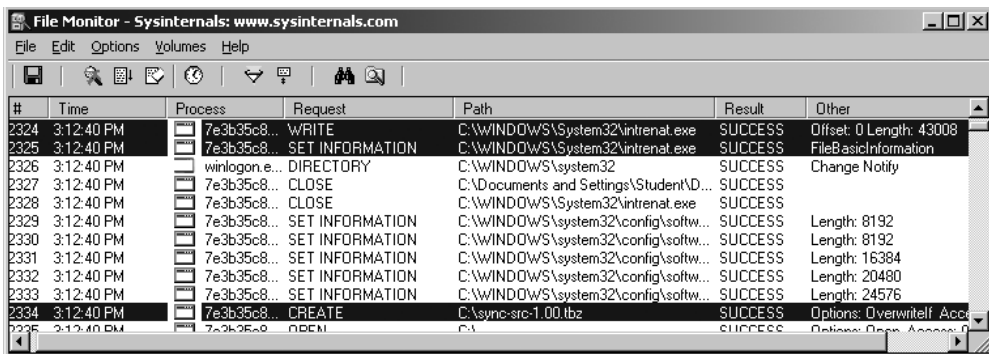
File Monitor - Sysinternals: www.sysinternals.com

File Edit Options Volumes Help

| # | Time | Process | Request | Path | Result | Other |
|---|---|---|---|---|---|---|
| 2324 | 3:12:40 PM | 7e3b35c8... | WRITE | C:\WINDOWS\System32\intrenat.exe | SUCCESS | Offset: 0 Length: 43008 |
| 2325 | 3:12:40 PM | 7e3b35c8... | SET INFORMATION | C:\WINDOWS\System32\intrenat.exe | SUCCESS | FileBasicInformation |
| 2326 | 3:12:40 PM | winlogon.e... | DIRECTORY | C:\WINDOWS\system32 | SUCCESS | Change Notify |
| 2327 | 3:12:40 PM | 7e3b35c8... | CLOSE | C:\Documents and Settings\Student\D... | SUCCESS | |
| 2328 | 3:12:40 PM | 7e3b35c8... | CLOSE | C:\WINDOWS\System32\intrenat.exe | SUCCESS | |
| 2329 | 3:12:40 PM | 7e3b35c8... | SET INFORMATION | C:\WINDOWS\system32\config\softw... | SUCCESS | Length: 8192 |
| 2330 | 3:12:40 PM | 7e3b35c8... | SET INFORMATION | C:\WINDOWS\system32\config\softw... | SUCCESS | Length: 8192 |
| 2331 | 3:12:40 PM | 7e3b35c8... | SET INFORMATION | C:\WINDOWS\system32\config\softw... | SUCCESS | Length: 16384 |
| 2332 | 3:12:40 PM | 7e3b35c8... | SET INFORMATION | C:\WINDOWS\system32\config\softw... | SUCCESS | Length: 20480 |
| 2333 | 3:12:40 PM | 7e3b35c8... | SET INFORMATION | C:\WINDOWS\system32\config\softw... | SUCCESS | Length: 24576 |
| 2334 | 3:12:40 PM | 7e3b35c8... | CREATE | C:\sync-src-1.00.tbz | SUCCESS | Options: OverwriteIf Acc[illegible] |
| 2335 | 3:12:40 PM | 7e3b35c8... | OPEN | C:\ | SUCCESS | Options: Open Access: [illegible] |